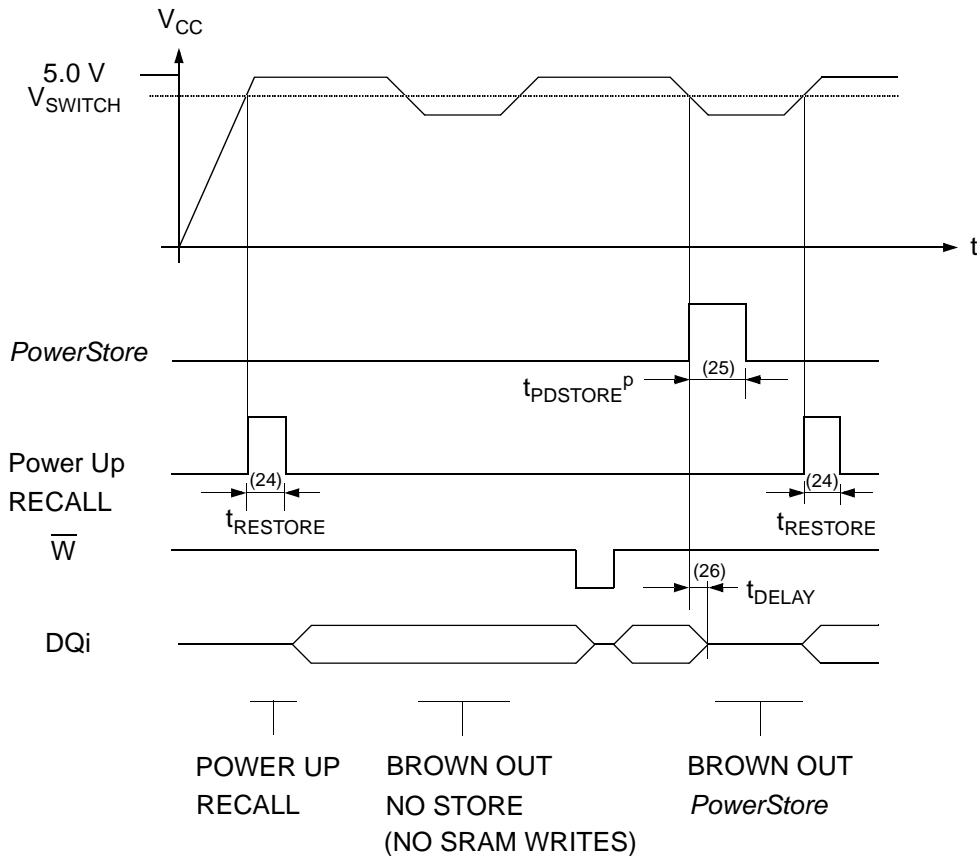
$V_{CC}$

5.0 V
$V_{SWITCH}$

t

*PowerStore*

$t_{PDSTORE}{}^{p}$ (25)

Power Up
RECALL

(24)
$t_{RESTORE}$

(24)
$t_{RESTORE}$

$\overline{W}$

(26)
$t_{DELAY}$

DQi

POWER UP
RECALL

BROWN OUT
NO STORE
(NO SRAM WRITES)

BROWN OUT
*PowerStore*